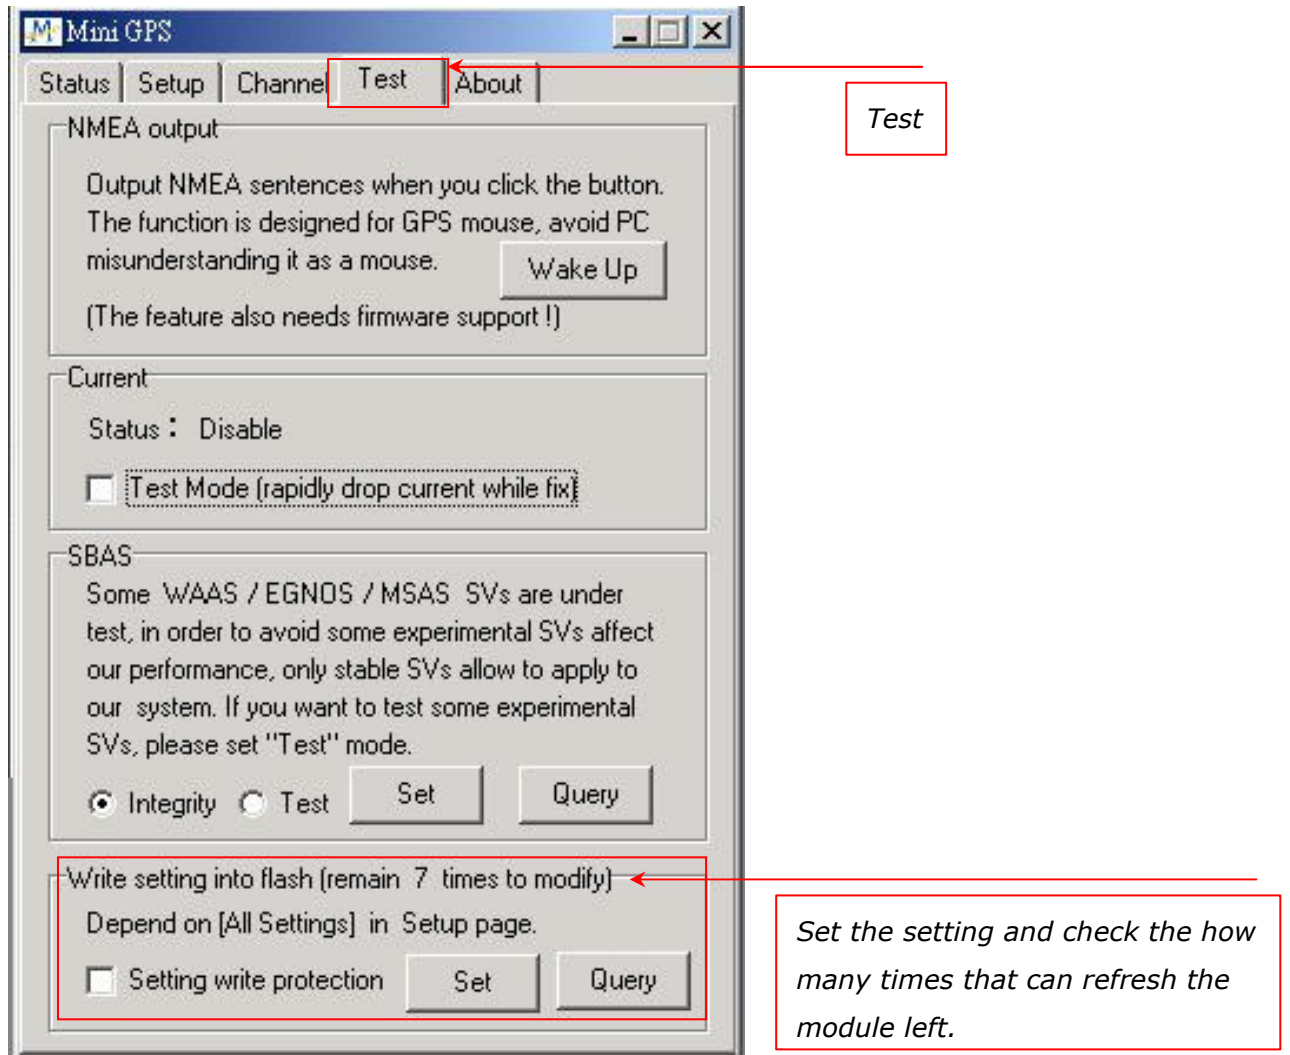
Mini GPS

Status | Setup | Channel | Test | About

Test

NMEA output

Output NMEA sentences when you click the button. The function is designed for GPS mouse, avoid PC misunderstanding it as a mouse.

Wake Up

(The feature also needs firmware support !)

Current

Status : Disable

Test Mode (rapidly drop current while fix)

SBAS

Some WAAS / EGNOS / MSAS SVs are under test, in order to avoid some experimental SVs affect our performance, only stable SVs allow to apply to our system. If you want to test some experimental SVs, please set "Test" mode.

Integrity Test Set Query

Write setting into flash (remain 7 times to modify)

Depend on [All Settings] in Setup page.

Setting write protection Set Query

Set the setting and check the how many times that can refresh the module left.